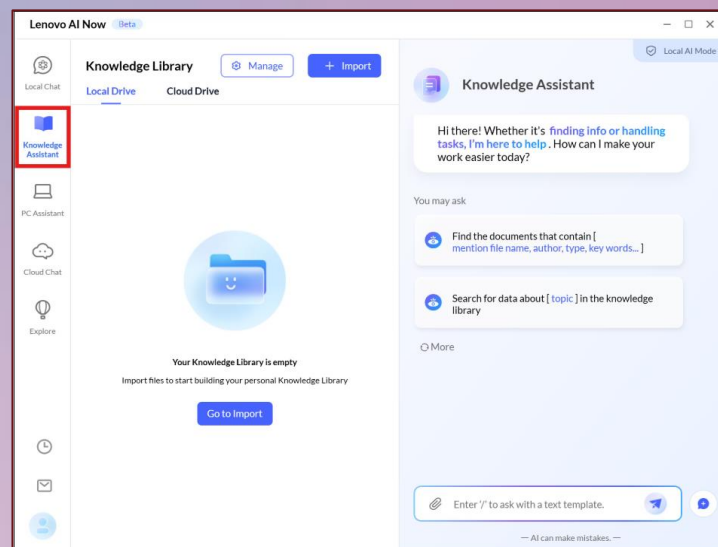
Lenovo AI Now Beta

Local AI Mode

Local Chat

Knowledge Assistant

PC Assistant

Cloud Chat

Explore

Knowledge Library

Manage

+ Import

Local Drive

Cloud Drive

Your Knowledge Library is empty

Import files to start building your personal Knowledge Library

Go to Import

Knowledge Assistant

Hi there! Whether it's finding info or handling tasks, I'm here to help . How can I make your work easier today?

You may ask

Find the documents that contain [ mention file name, author, type, key words... ]

Search for data about [ topic ] in the knowledge library

More

Enter '/' to ask with a text template.

— AI can make mistakes. —